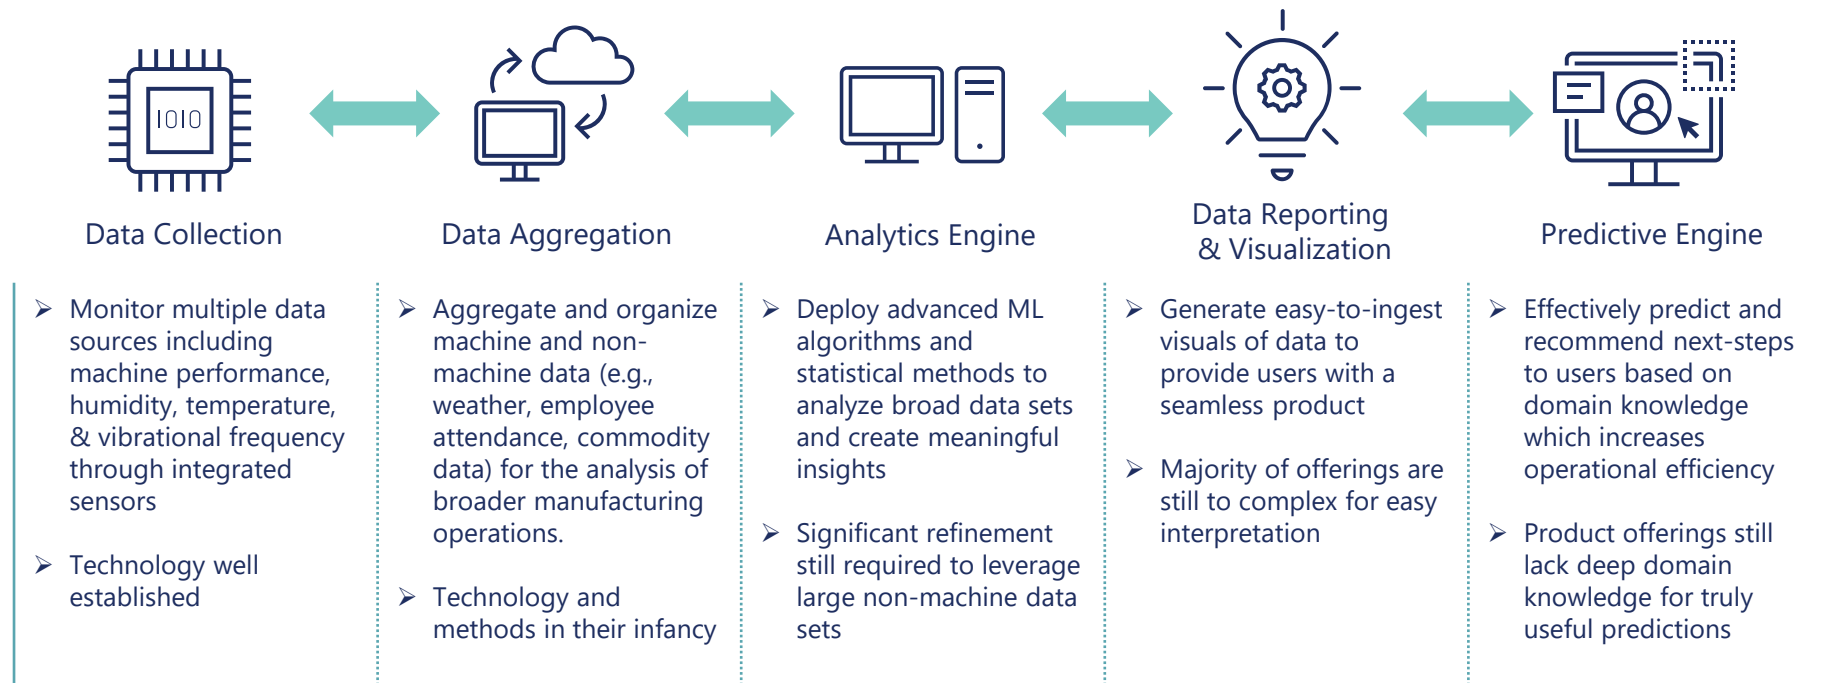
1010

Data Collection

Data Aggregation

Analytics Engine

Data Reporting & Visualization

Predictive Engine

➢ Monitor multiple data sources including machine performance, humidity, temperature, & vibrational frequency through integrated sensors

➢ Technology well established

➢ Aggregate and organize machine and non-machine data (e.g., weather, employee attendance, commodity data) for the analysis of broader manufacturing operations.

➢ Technology and methods in their infancy

➢ Deploy advanced ML algorithms and statistical methods to analyze broad data sets and create meaningful insights

➢ Significant refinement still required to leverage large non-machine data sets

➢ Generate easy-to-ingest visuals of data to provide users with a seamless product

➢ Majority of offerings are still to complex for easy interpretation

➢ Effectively predict and recommend next-steps to users based on domain knowledge which increases operational efficiency

➢ Product offerings still lack deep domain knowledge for truly useful predictions